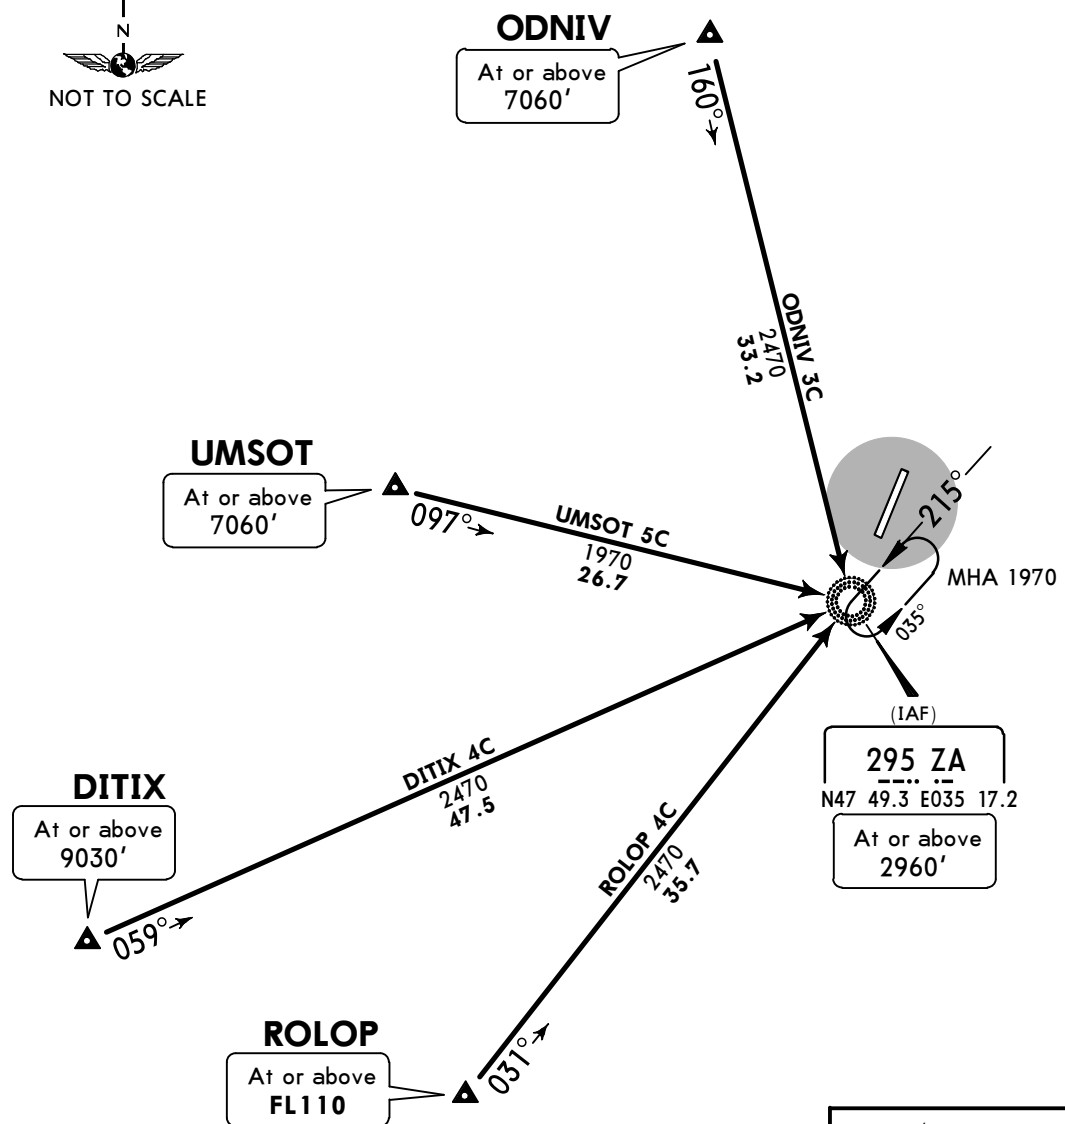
N

NOT TO SCALE

ODNIV

At or above 7060'

160°

ODNIV 3C
2470
33.2

UMSOT

At or above 7060'

097°

UMSOT 5C
1970
26.7

215°

MHA 1970

035°

(IAF)

295 ZA

N47 49.3 E035 17.2

At or above 2960'

DITIX

At or above 9030'

059°

DITIX 4C
2470
47.5

ROLOP 4C
2470
35.7

ROLOP

At or above FL110

031°